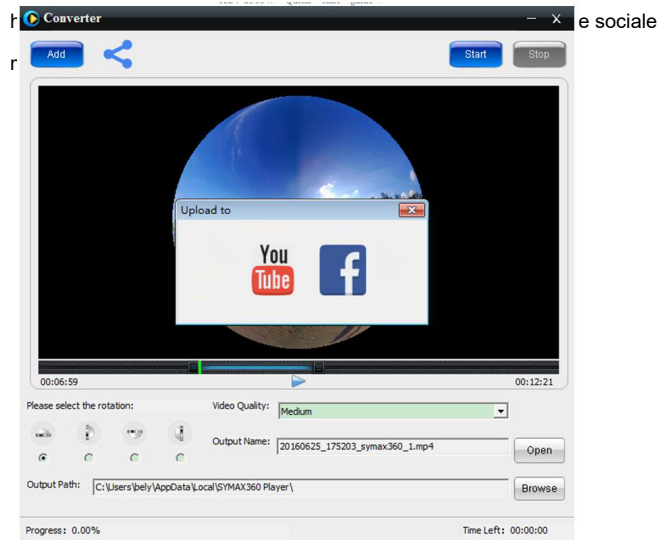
h

r

e sociale

Converter

Add

Start

Stop

Upload to

You Tube

00:06:59

00:12:21

Please select the rotation:

Video Quality:

Medium

Output Name:

20160625_175203_symax360_1.mp4

Open

Output Path:

C:\Users\bely\AppData\Local\SYMAX360 Player\

Browse

Progress: 0.00%

Time Left: 00:00:00